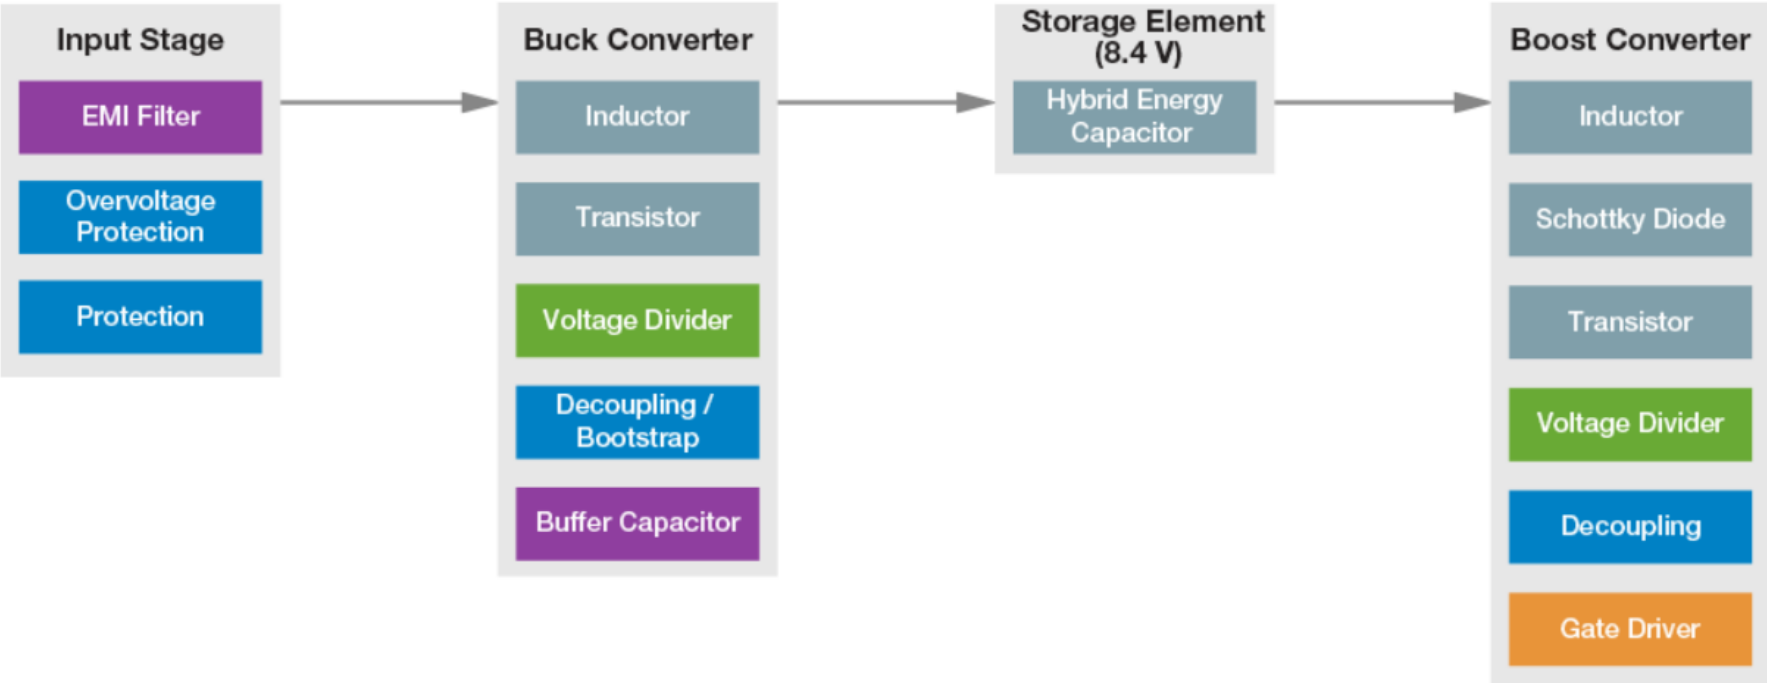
Input Stage

EMI Filter

Overvoltage Protection

Protection

Buck Converter

Inductor

Transistor

Voltage Divider

Decoupling / Bootstrap

Buffer Capacitor

Storage Element (8.4 V)

Hybrid Energy Capacitor

Boost Converter

Inductor

Schottky Diode

Transistor

Voltage Divider

Decoupling

Gate Driver